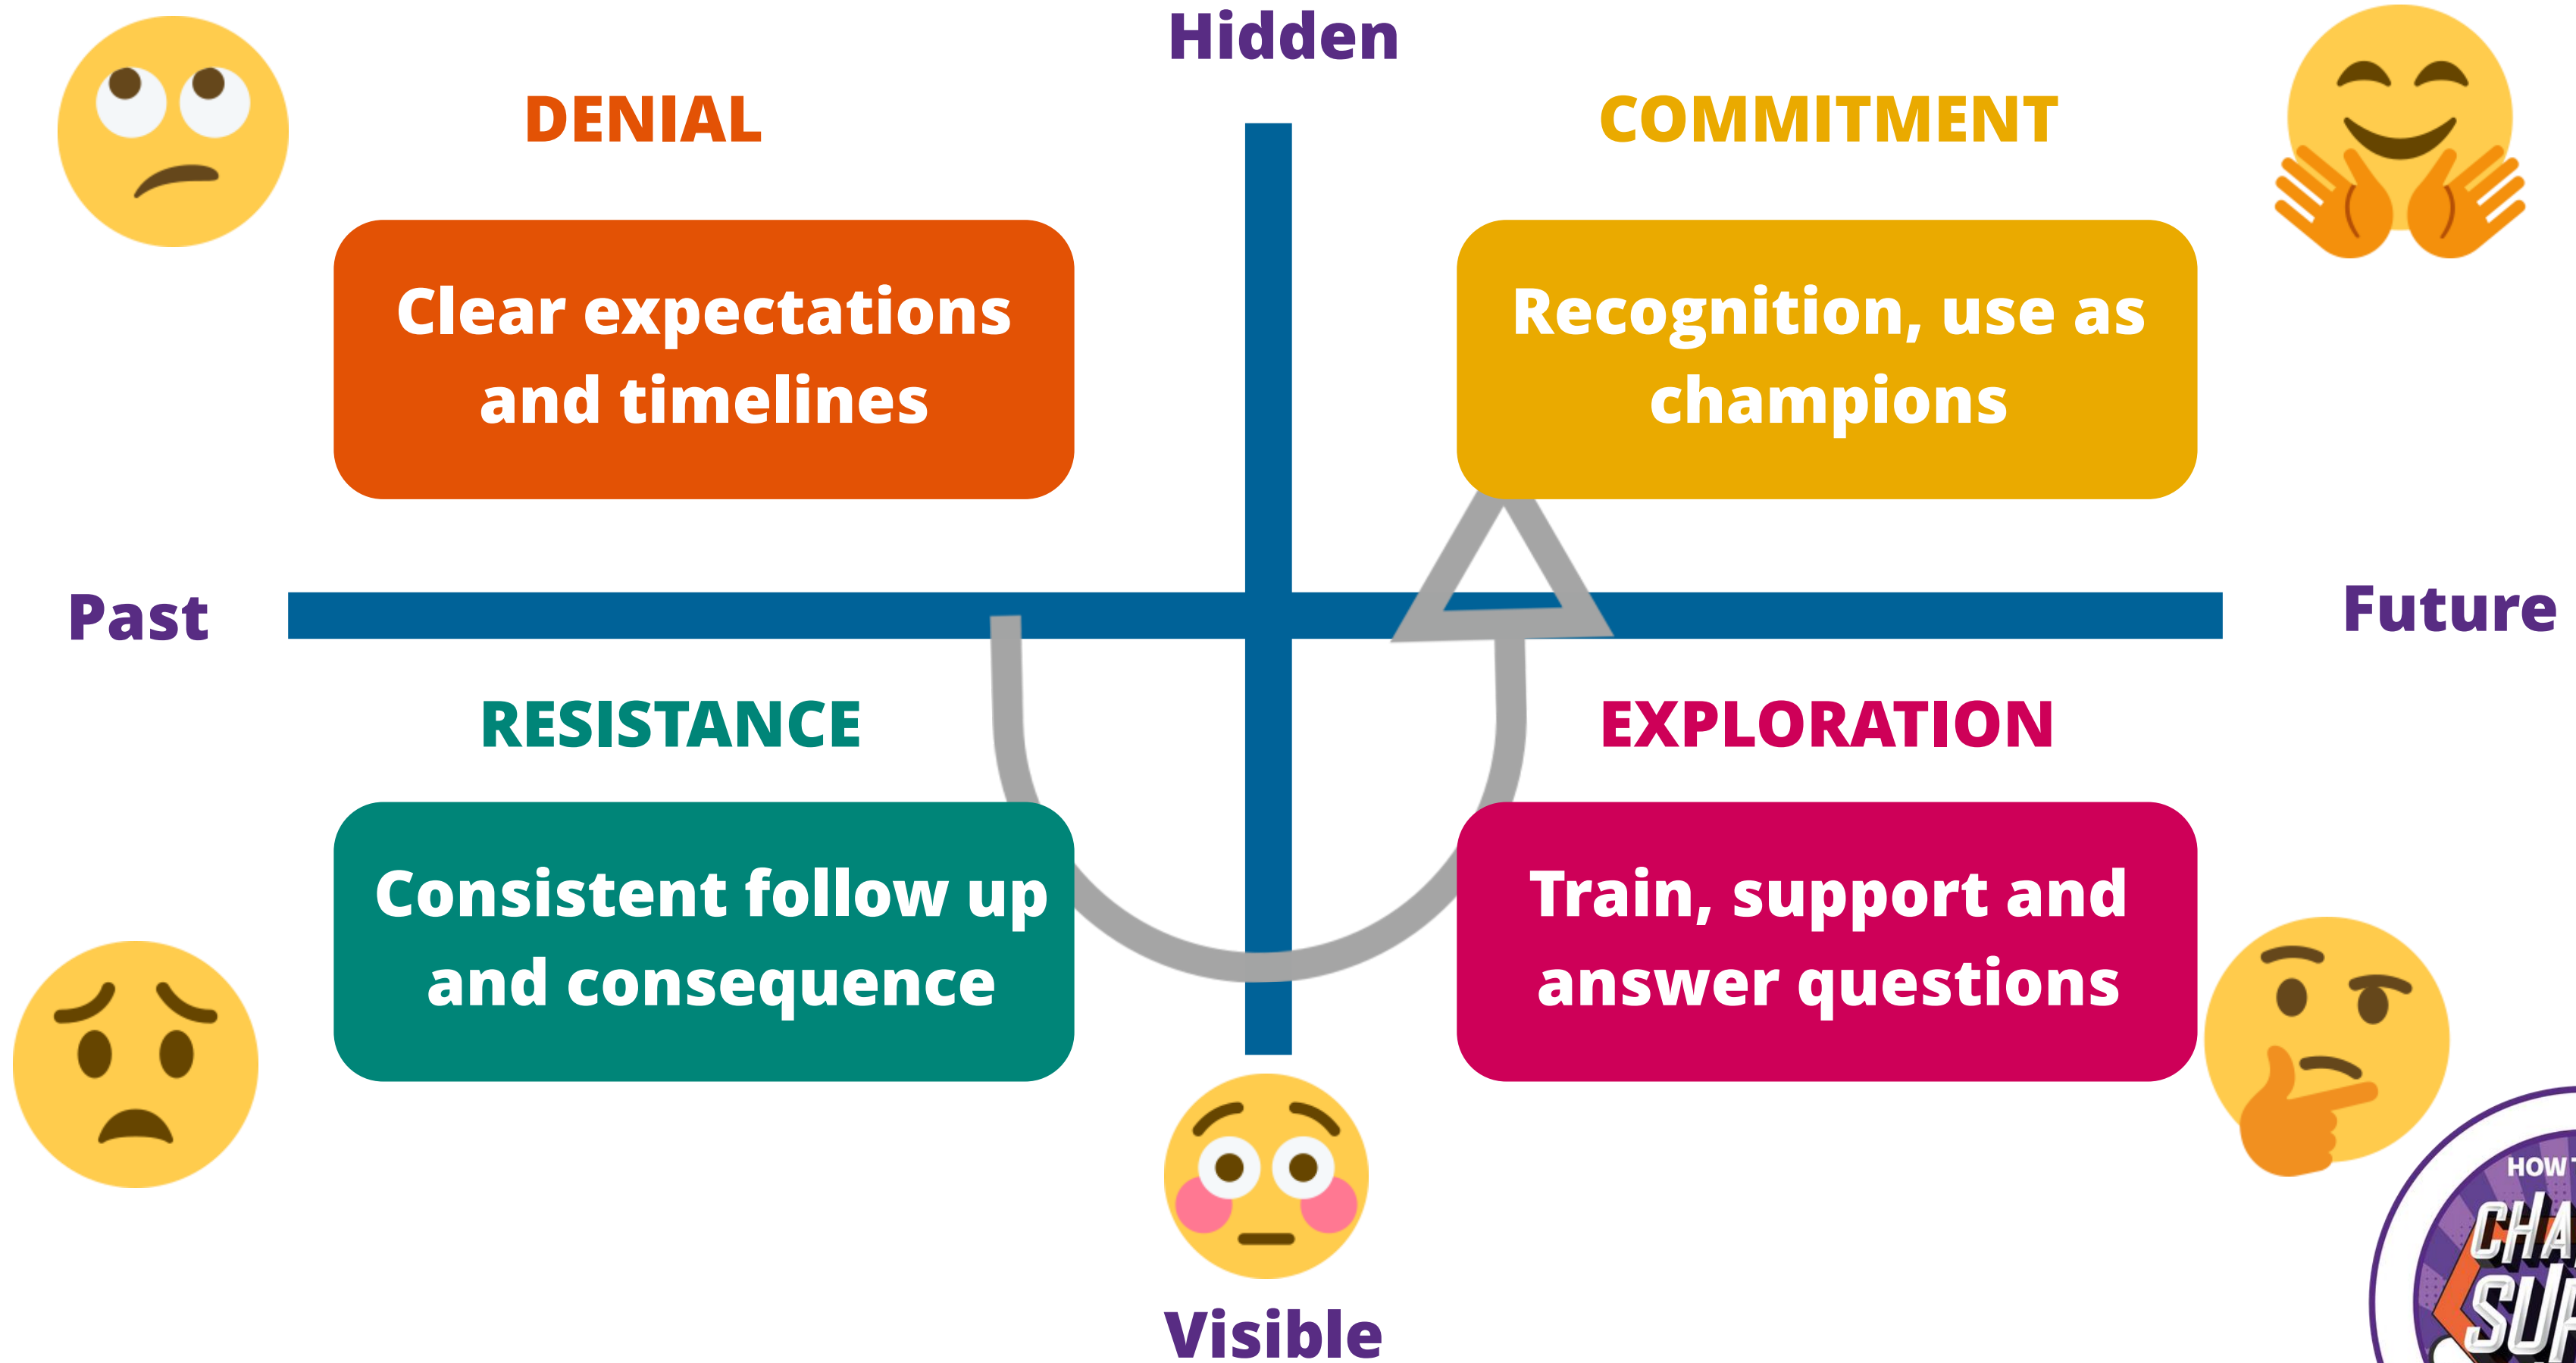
Hidden

DENIAL

Clear expectations and timelines

COMMITMENT

Recognition, use as champions

Past

Future

RESISTANCE

Consistent follow up and consequence

EXPLORATION

Train, support and answer questions

Visible

HOW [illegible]
CHA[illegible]
SU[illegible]